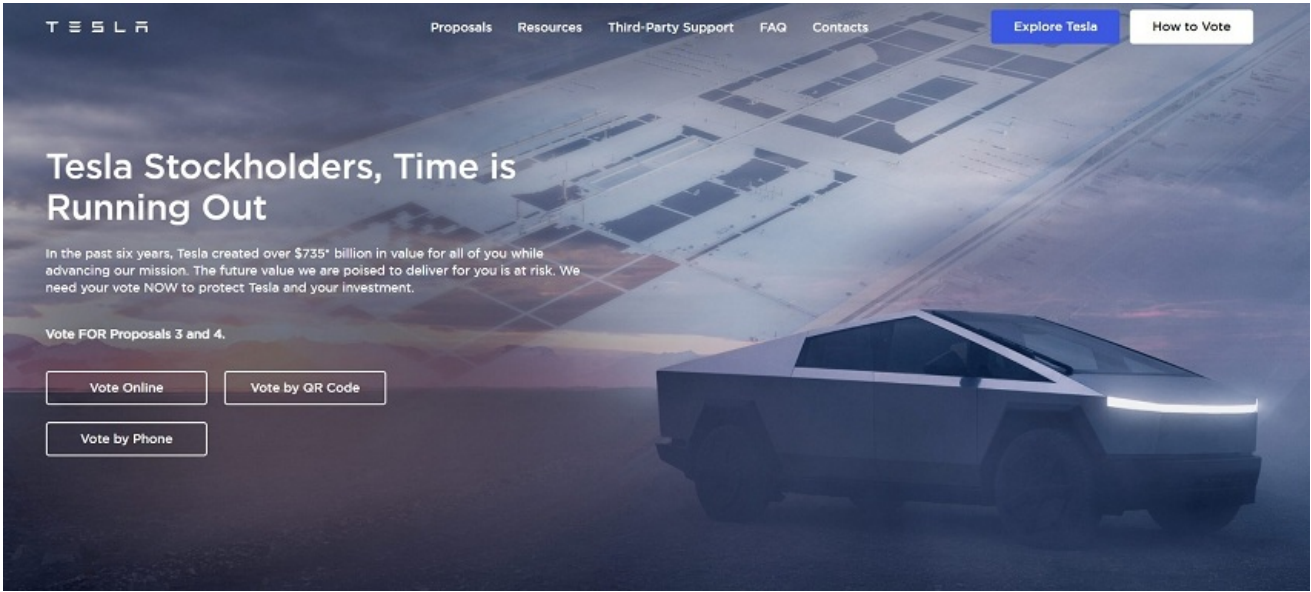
TESLA

Proposals Resources Third-Party Support FAQ Contacts

Explore Tesla

How to Vote

Tesla Stockholders, Time is Running Out

In the past six years, Tesla created over $735* billion in value for all of you while advancing our mission. The future value we are poised to deliver for you is at risk. We need your vote NOW to protect Tesla and your investment.

Vote FOR Proposals 3 and 4.

Vote Online

Vote by QR Code

Vote by Phone